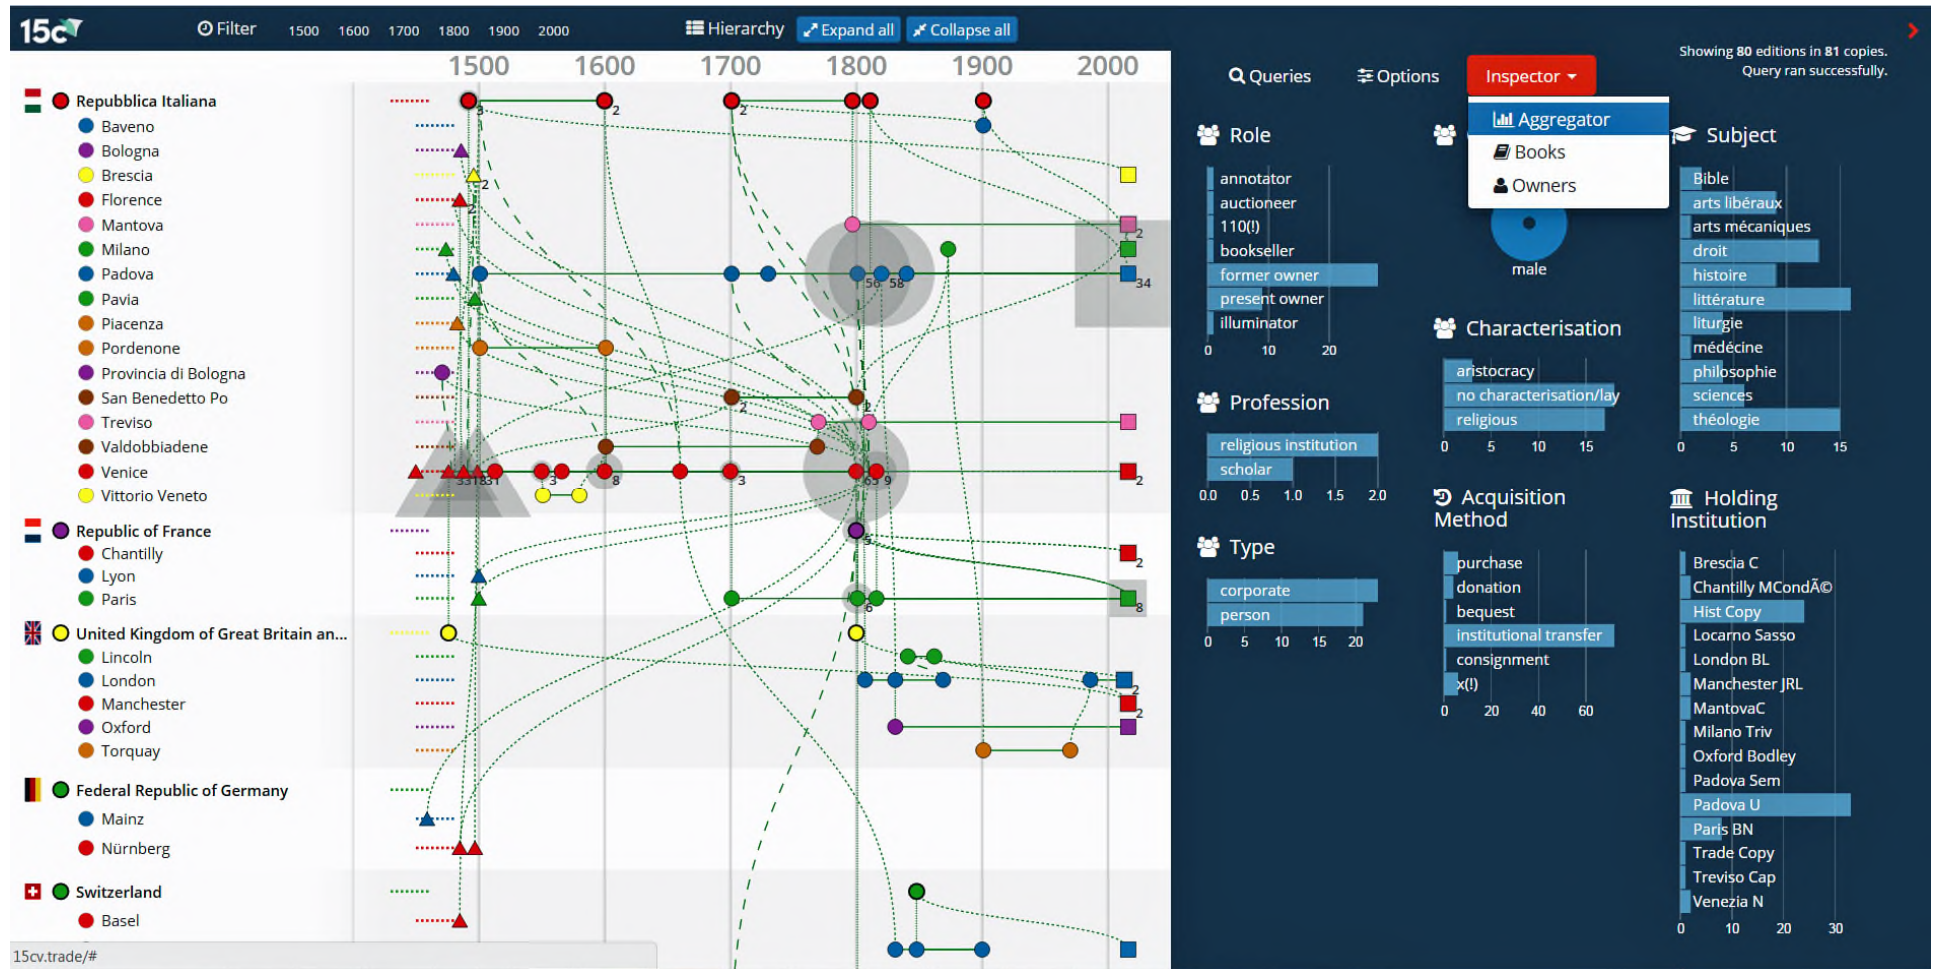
15c Filter 1500 1600 1700 1800 1900 2000 Hierarchy Expand all Collapse all

1500 1600 1700 1800 1900 2000

Repubblica Italiana
Baveno
Bologna
Brescia
Florence
Mantova
Milano
Padova
Pavia
Piacenza
Pordenone
Provincia di Bologna
San Benedetto Po
Treviso
Valdobbiadene
Venice
Vittorio Veneto
Republic of France
Chantilly
Lyon
Paris
United Kingdom of Great Britain an...
Lincoln
London
Manchester
Oxford
Torquay
Federal Republic of Germany
Mainz
Nürnberg
Switzerland
Basel

15cv.trade/#

Queries Options Inspector

Showing 80 editions in 81 copies.
Query ran successfully.

Aggregator
Books
Owners

Role
annotator
auctioneer
110(!)
bookseller
former owner
present owner
illuminator
0 10 20

male

Subject
Bible
arts libéraux
arts mécaniques
droit
histoire
littérature
liturgie
médécine
philosophie
sciences
théologie
0 5 10 15

Characterisation
aristocracy
no characterisation/lay
religious
0 5 10 15

Profession
religious institution
scholar
0.0 0.5 1.0 1.5 2.0

Acquisition Method
purchase
donation
bequest
institutional transfer
consignment
x(!)
0 20 40 60

Holding Institution
Brescia C
Chantilly MCondÃ©
Hist Copy
Locarno Sasso
London BL
Manchester JRL
MantovaC
Milano Triv
Oxford Bodley
Padova Sem
Padova U
Paris BN
Trade Copy
Treviso Cap
Venezia N
0 10 20 30

Type
corporate
person
0 5 10 15 20